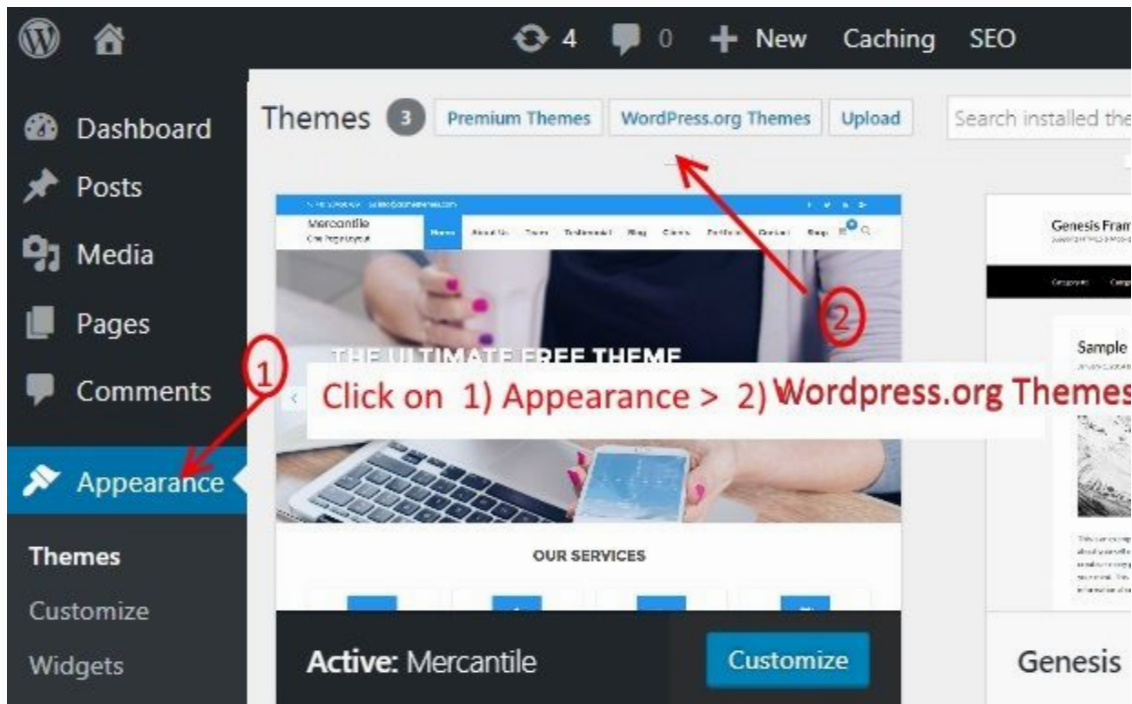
4 0 New Caching SEO

Dashboard
Posts
Media
Pages
Comments
Appearance
Themes
Customize
Widgets

Themes 3 Premium Themes WordPress.org Themes Upload Search installed the

Mercantile
One Page Layout
Home About Us Team Testimonial Blog Clients Portfolio Contact Shop

THE ULTIMATE FREE THEME

OUR SERVICES

Genesis Fram

Sample

1
2
Click on 1) Appearance > 2) Wordpress.org Themes

Active: Mercantile
Customize

Genesis